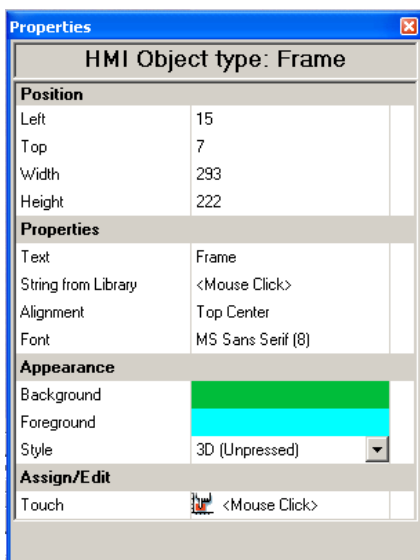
Properties

HMI Object type: Frame

| Position | |
|---|---|
| Left | 15 |
| Top | 7 |
| Width | 293 |
| Height | 222 |
| **Properties** | |
| Text | Frame |
| String from Library | <Mouse Click> |
| Alignment | Top Center |
| Font | MS Sans Serif (8) |
| **Appearance** | |
| Background | |
| Foreground | |
| Style | 3D (Unpressed) |
| **Assign/Edit** | |
| Touch | <Mouse Click> |